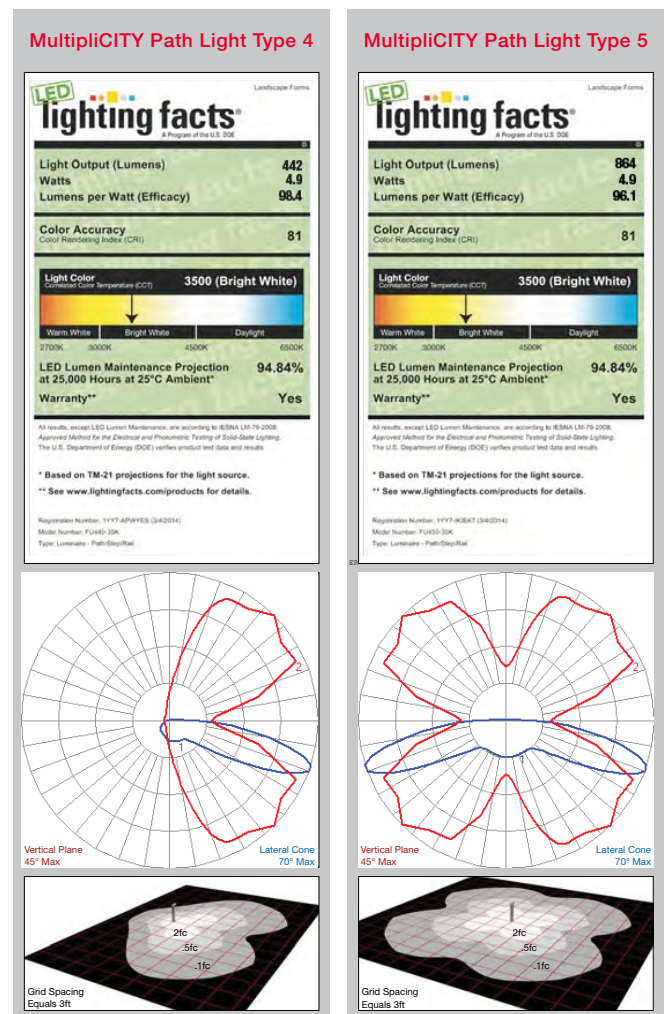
MultipliCITY Path Light Type 4

LED lighting facts®
A Program of the U.S. DOE
Landscape Forms

| | |
|---|---|
| Light Output (Lumens) | 442 |
| Watts | 4.9 |
| Lumens per Watt (Efficacy) | 98.4 |

Color Accuracy 81
Color Rendering Index (CRI)

Light Color 3500 (Bright White)
Correlated Color Temperature (CCT)
Warm White Bright White Daylight
2700K 3000K 4500K 6500K

LED Lumen Maintenance Projection at 25,000 Hours at 25°C Ambient* 94.84%

Warranty** Yes

All results, except LED Lumen Maintenance, are according to IESNA LM-79-2008: Approved Method for the Electrical and Photometric Testing of Solid-State Lighting. The U.S. Department of Energy (DOE) verifies product test data and results.

* Based on TM-21 projections for the light source.
** See www.lightingfacts.com/products for details.

Registration Number: 1YY7-APWYES (3/4/2014)
Model Number: FU440-35K
Type: Luminaire - Path/Step/Rail

2
1

Vertical Plane
45° Max
Lateral Cone
70° Max

2fc
.5fc
.1fc
Grid Spacing Equals 3ft

MultipliCITY Path Light Type 5

LED lighting facts®
A Program of the U.S. DOE
Landscape Forms

| | |
|---|---|
| Light Output (Lumens) | 864 |
| Watts | 4.9 |
| Lumens per Watt (Efficacy) | 96.1 |

Color Accuracy 81
Color Rendering Index (CRI)

Light Color 3500 (Bright White)
Correlated Color Temperature (CCT)
Warm White Bright White Daylight
2700K 3000K 4500K 6500K

LED Lumen Maintenance Projection at 25,000 Hours at 25°C Ambient* 94.84%

Warranty** Yes

All results, except LED Lumen Maintenance, are according to IESNA LM-79-2008: Approved Method for the Electrical and Photometric Testing of Solid-State Lighting. The U.S. Department of Energy (DOE) verifies product test data and results.

* Based on TM-21 projections for the light source.
** See www.lightingfacts.com/products for details.

Registration Number: 1YY7-9GEKT (3/4/2014)
Model Number: FU450-35K
Type: Luminaire - Path/Step/Rail

2
1

Vertical Plane
45° Max
Lateral Cone
70° Max

2fc
.5fc
.1fc
Grid Spacing Equals 3ft